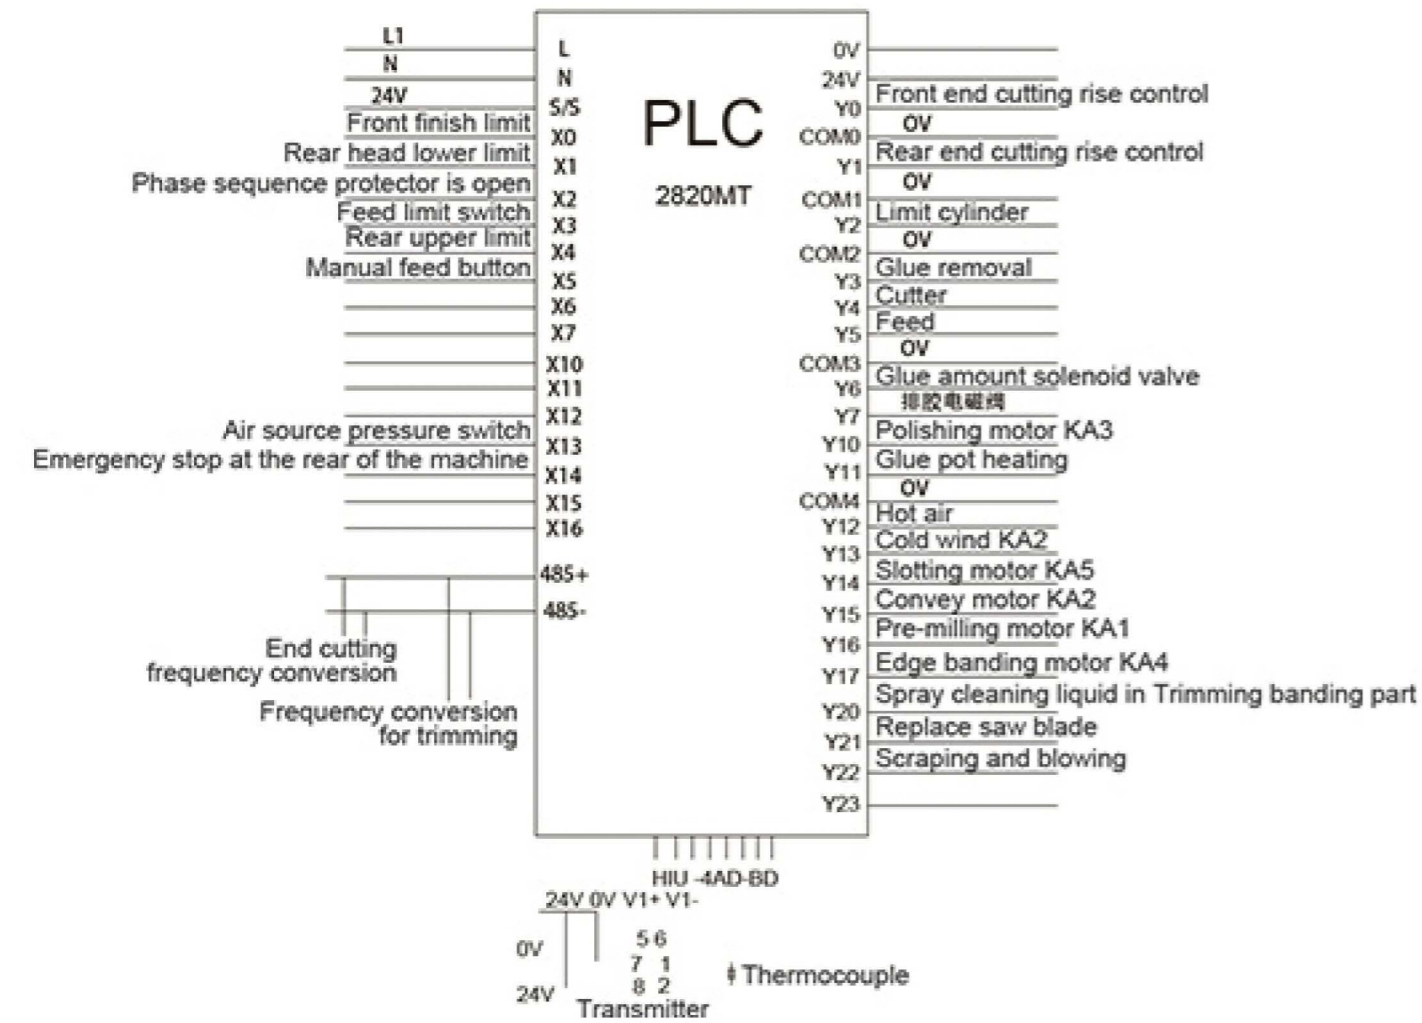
PLC

2820MT

L1 L
N N
24V S/S
Front finish limit X0
Rear head lower limit X1
Phase sequence protector is open X2
Feed limit switch X3
Rear upper limit X4
Manual feed button X5
X6
X7
X10
X11
X12
Air source pressure switch X13
Emergency stop at the rear of the machine X14
X15
X16
485+
485-

End cutting frequency conversion
Frequency conversion for trimming

0V
24V
Y0 Front end cutting rise control
COM0 OV
Y1 Rear end cutting rise control
OV
COM1
Y2 Limit cylinder
COM2 OV
Y3 Glue removal
Y4 Cutter
Y5 Feed
COM3 OV
Y6 Glue amount solenoid valve
Y7 排胶电磁阀
Y10 Polishing motor KA3
Y11 Glue pot heating
COM4 OV
Y12 Hot air
Y13 Cold wind KA2
Y14 Slotting motor KA5
Y15 Convey motor KA2
Y16 Pre-milling motor KA1
Y17 Edge banding motor KA4
Y20 Spray cleaning liquid in Trimming banding part
Y21 Replace saw blade
Y22 Scraping and blowing
Y23

HIU -4AD-BD
24V 0V V1+ V1-
0V
24V
5 6
7 1
8 2
Transmitter
Thermocouple